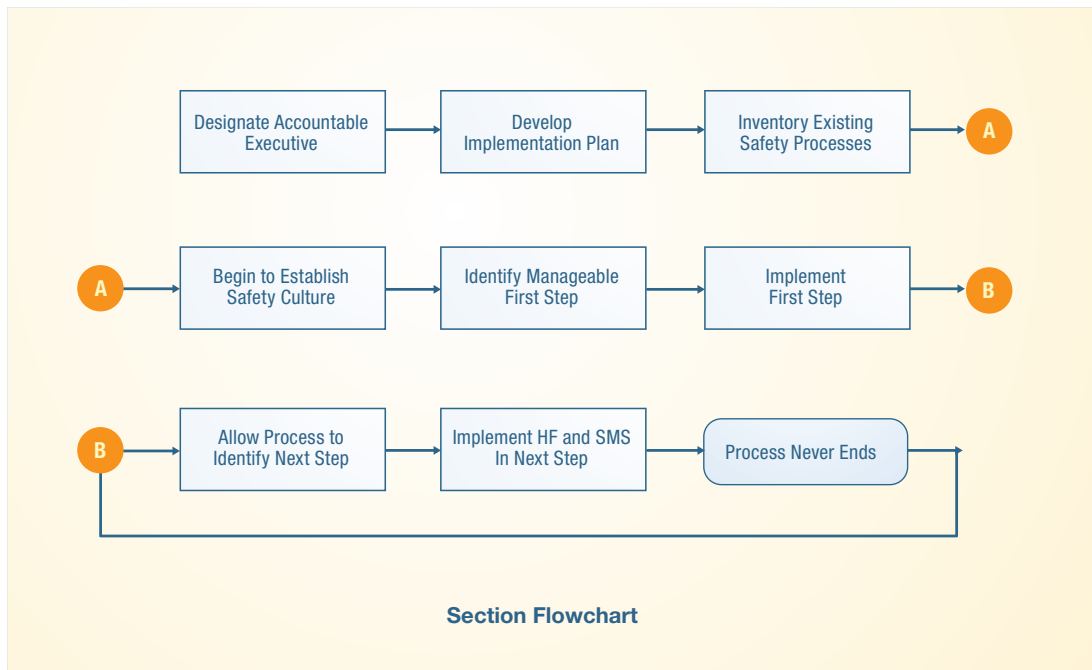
Designate Accountable Executive

Develop Implementation Plan

Inventory Existing Safety Processes

A

A

Begin to Establish Safety Culture

Identify Manageable First Step

Implement First Step

B

B

Allow Process to Identify Next Step

Implement HF and SMS In Next Step

Process Never Ends

Section Flowchart